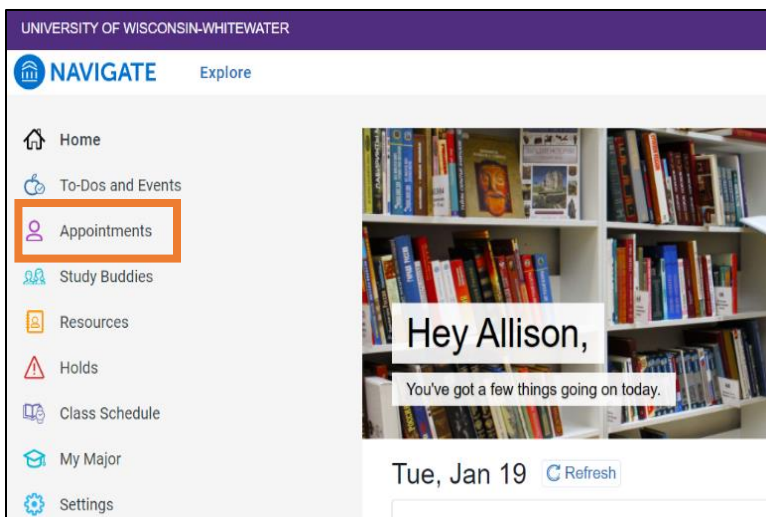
UNIVERSITY OF WISCONSIN-WHITEWATER

NAVIGATE

Explore

Home

To-Dos and Events

Appointments

Study Buddies

Resources

Holds

Class Schedule

My Major

Settings

Hey Allison,

You've got a few things going on today.

Tue, Jan 19

Refresh